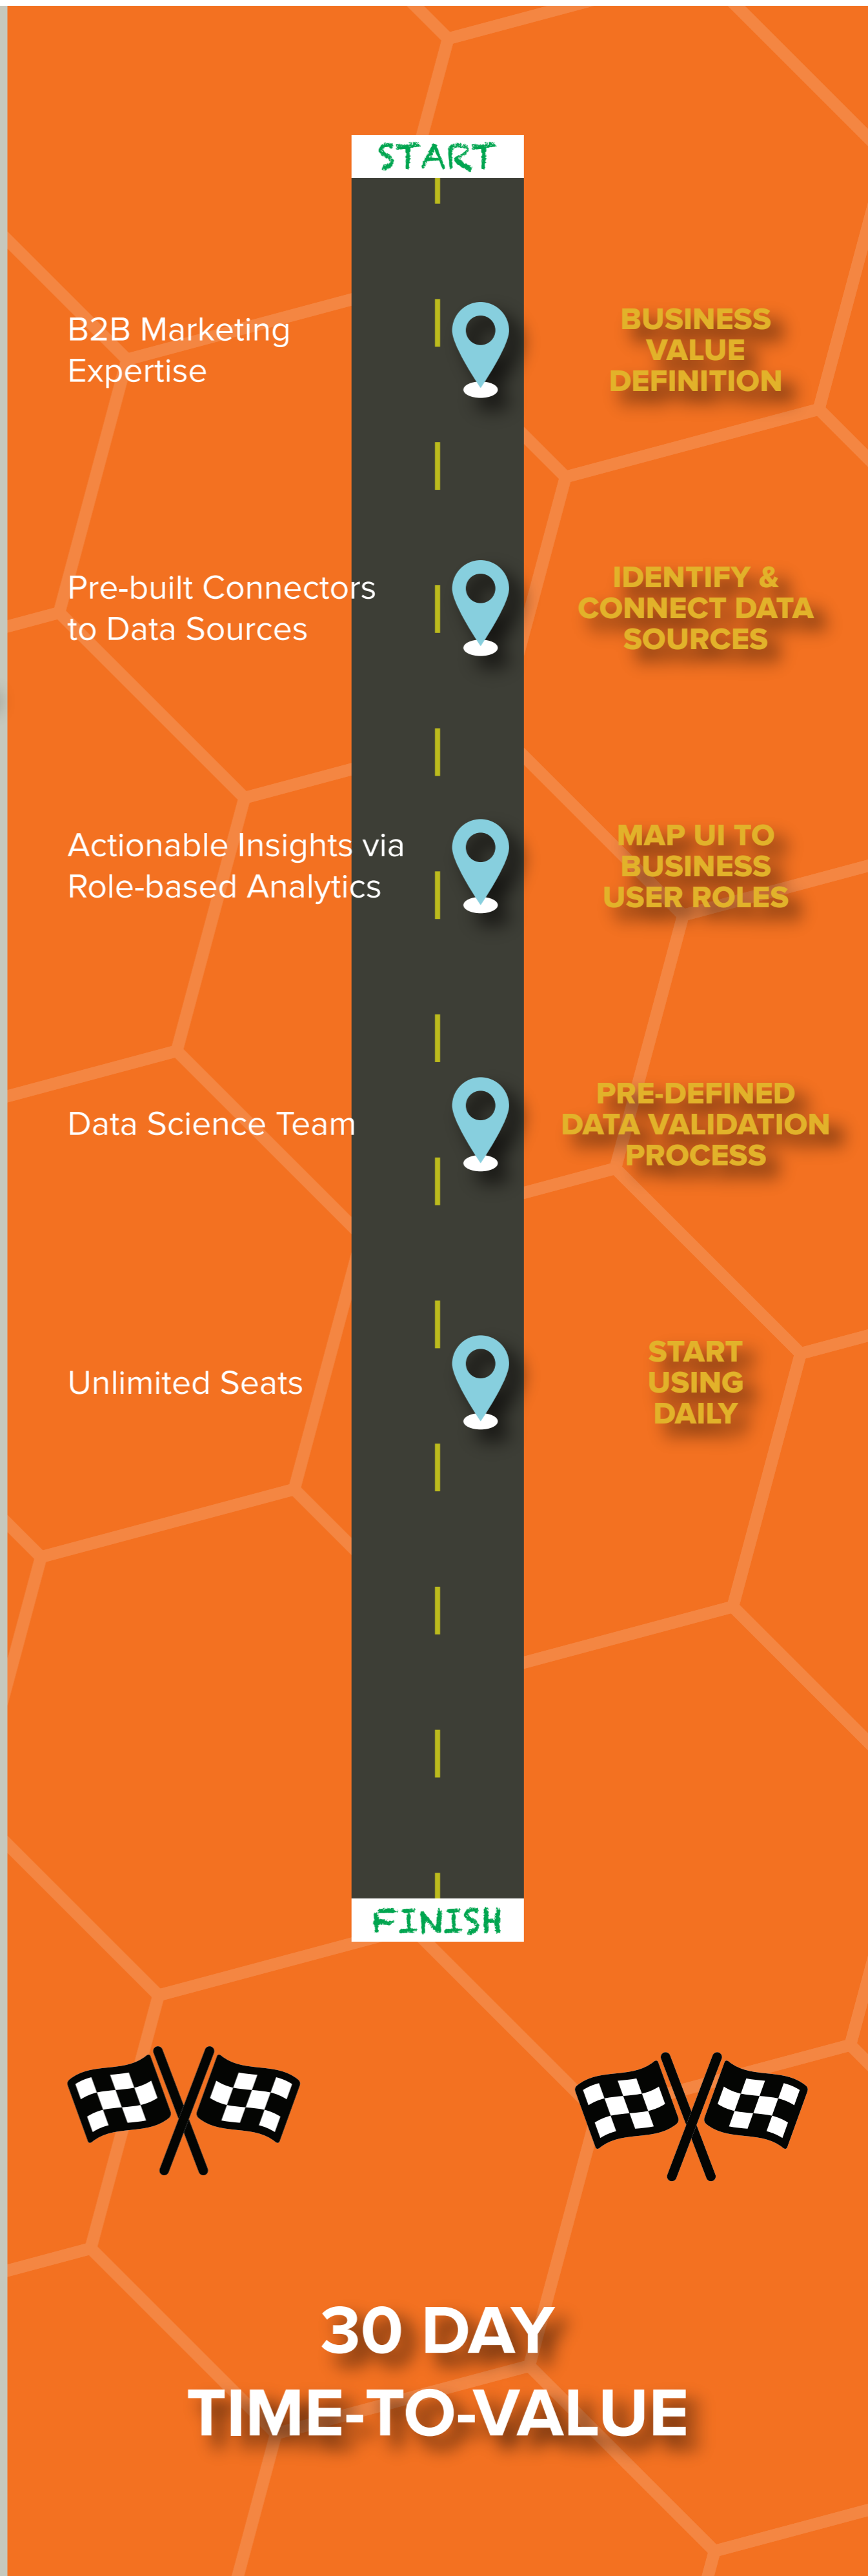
START

B2B Marketing Expertise

BUSINESS VALUE DEFINITION

Pre-built Connectors to Data Sources

IDENTIFY & CONNECT DATA SOURCES

Actionable Insights via Role-based Analytics

MAP UI TO BUSINESS USER ROLES

Data Science Team

PRE-DEFINED DATA VALIDATION PROCESS

Unlimited Seats

START USING DAILY

FINISH

30 DAY TIME-TO-VALUE